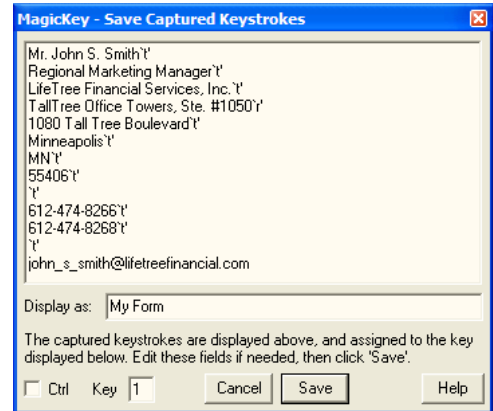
MagicKey - Save Captured Keystrokes

Mr. John S. Smith`t'
Regional Marketing Manager`t'
LifeTree Financial Services, Inc.`t'
TallTree Office Towers, Ste. #1050`r'
1080 Tall Tree Boulevard`t'
Minneapolis`t'
MN`t'
55406`t'
`t'
612-474-8266`t'
612-474-8268`t'
`t'
john_s_smith@lifetreefinancial.com

Display as: My Form

The captured keystrokes are displayed above, and assigned to the key displayed below. Edit these fields if needed, then click 'Save'.

Ctrl Key 1 Cancel Save Help